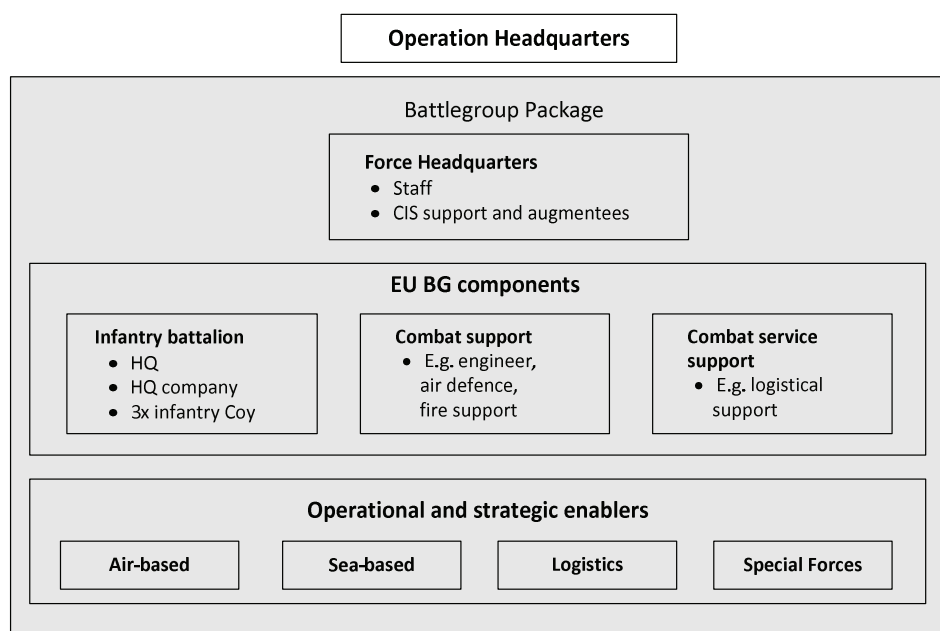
Operation Headquarters

Battlegroup Package

Force Headquarters
- Staff
- CIS support and augmentees

EU BG components

Infantry battalion
- HQ
- HQ company
- 3x infantry Coy

Combat support
- E.g. engineer, air defence, fire support

Combat service support
- E.g. logistical support

Operational and strategic enablers

Air-based

Sea-based

Logistics

Special Forces